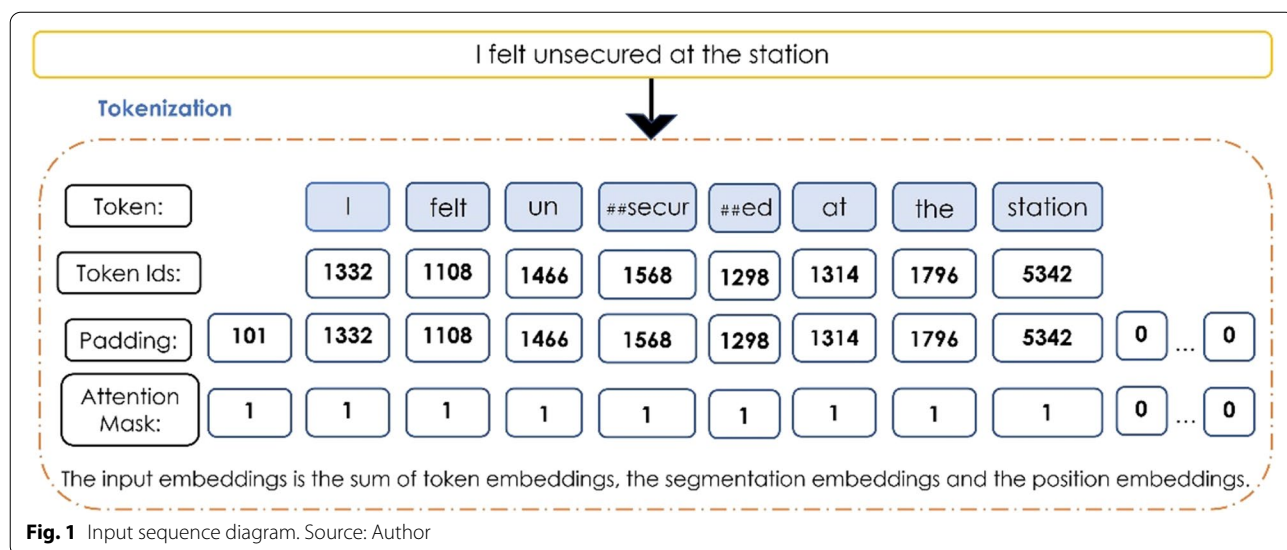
I felt unsecured at the station

Tokenization

| Token: |  | I | felt | un | ##secur | ##ed | at | the | station |  |  |  |
|---|---|---|---|---|---|---|---|---|---|---|---|---|
| Token Ids: |  | 1332 | 1108 | 1466 | 1568 | 1298 | 1314 | 1796 | 5342 |  |  |  |
| Padding: | 101 | 1332 | 1108 | 1466 | 1568 | 1298 | 1314 | 1796 | 5342 | 0 | ... | 0 |
| Attention Mask: | 1 | 1 | 1 | 1 | 1 | 1 | 1 | 1 | 1 | 0 | ... | 0 |

The input embeddings is the sum of token embeddings, the segmentation embeddings and the position embeddings.

Fig. 1 Input sequence diagram. Source: Author